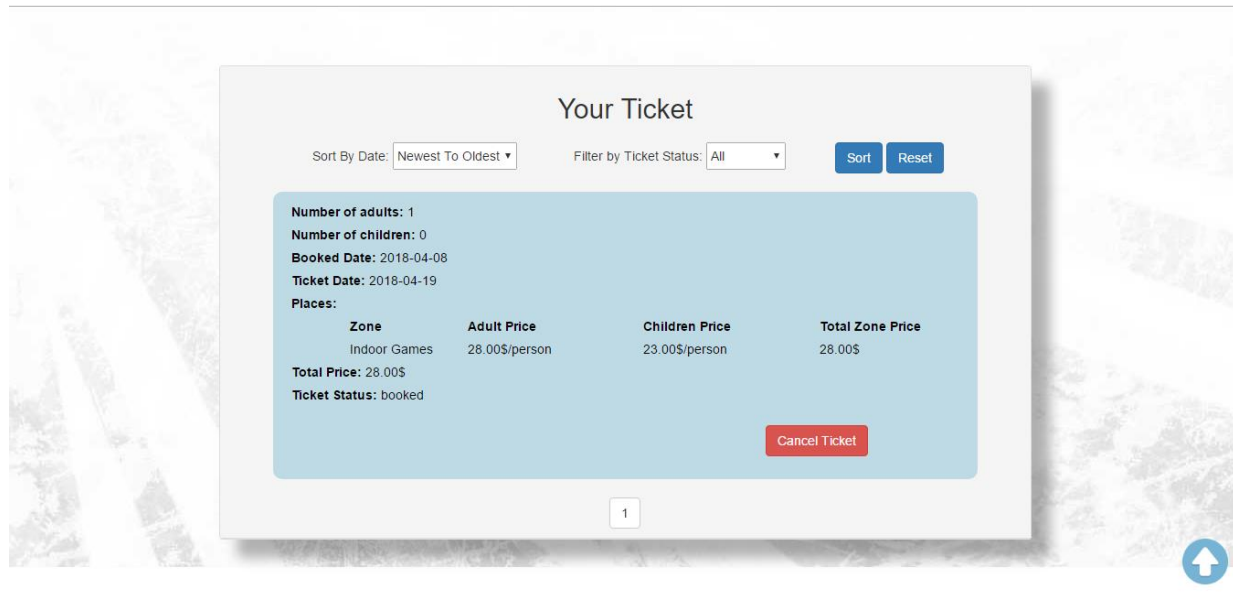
Your Ticket

Sort By Date: Newest To Oldest ▾ Filter by Ticket Status: All ▾ Sort Reset

**Number of adults:** 1
**Number of children:** 0
**Booked Date:** 2018-04-08
**Ticket Date:** 2018-04-19
**Places:**

| Zone | Adult Price | Children Price | Total Zone Price |
|---|---|---|---|
| Indoor Games | 28.00$/person | 23.00$/person | 28.00$ |

**Total Price:** 28.00$
**Ticket Status:** booked

Cancel Ticket

1